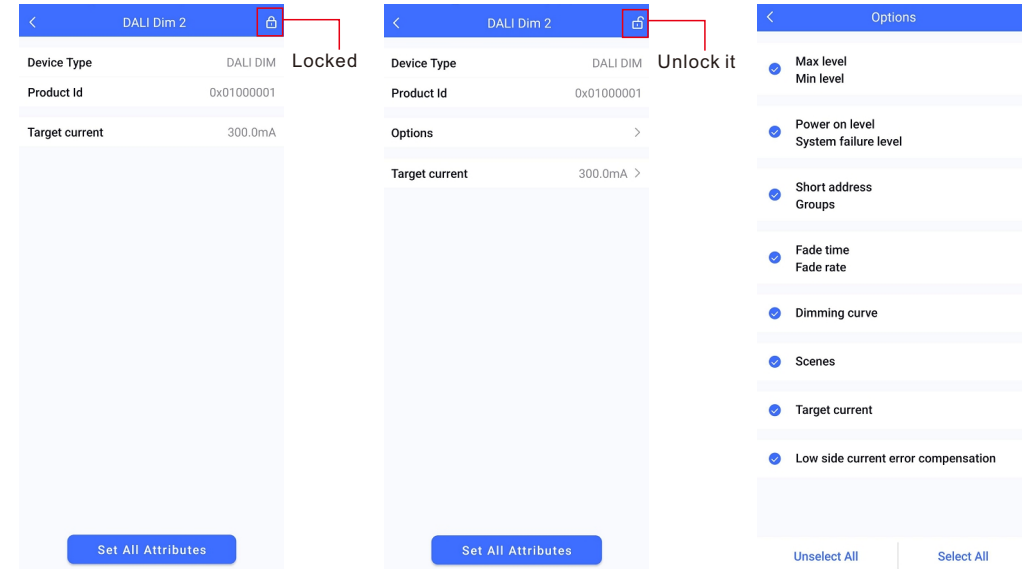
DALI Dim 2

Locked

Device Type DALI DIM
Product Id 0x01000001

Target current 300.0mA

Set All Attributes

DALI Dim 2

Unlock it

Device Type DALI DIM
Product Id 0x01000001

Options

Target current 300.0mA

Set All Attributes

Options

Max level
Min level

Power on level
System failure level

Short address
Groups

Fade time
Fade rate

Dimming curve

Scenes

Target current

Low side current error compensation

Unselect All Select All